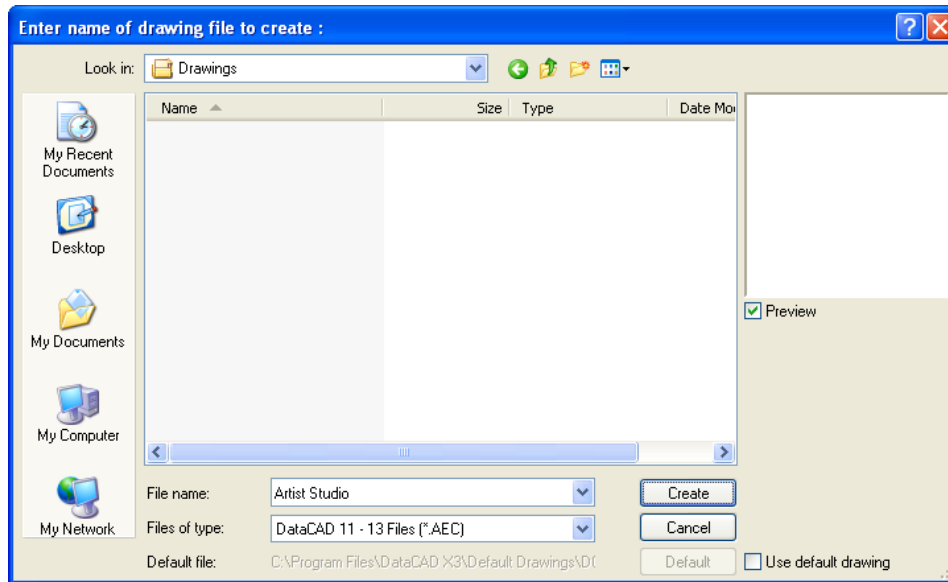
Enter name of drawing file to create :

Look in: Drawings

My Recent Documents

Desktop

My Documents

My Computer

My Network

| Name | Size | Type | Date Mo |
|---|---|---|---|

Preview

File name: Artist Studio

Files of type: DataCAD 11 - 13 Files (*.AEC)

Default file: C:\Program Files\DataCAD X3\Default Drawings\D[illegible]

Create

Cancel

Default

Use default drawing